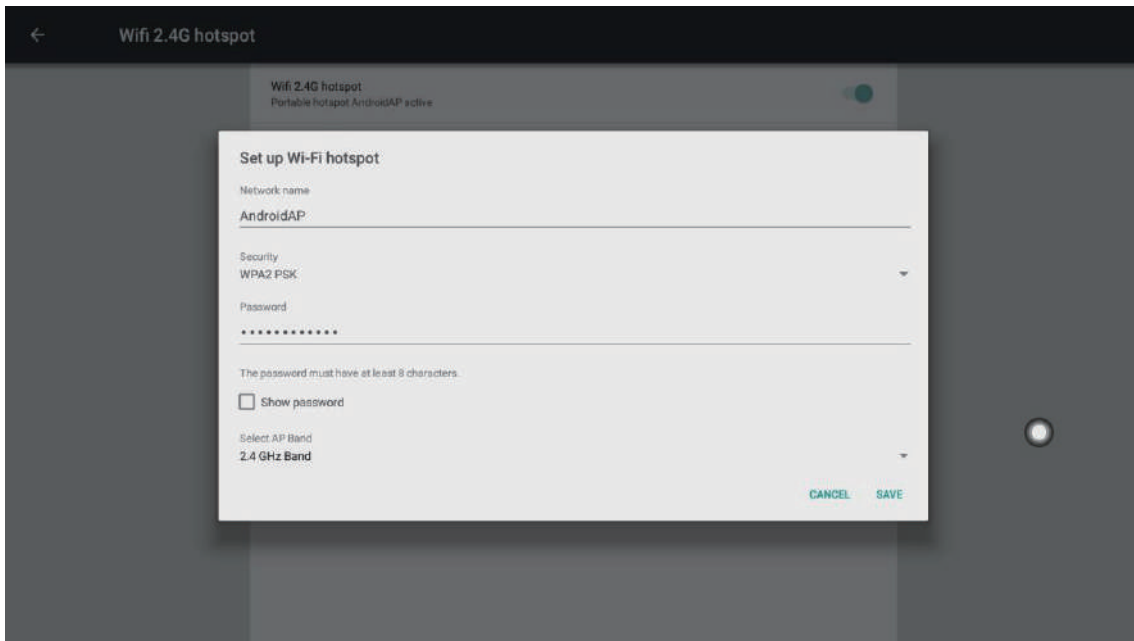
Wifi 2.4G hotspot

Wifi 2.4G hotspot
Portable hotspot AndroidAP active

Set up Wi-Fi hotspot

Network name
AndroidAP

Security
WPA2 PSK

Password
•••••••••••••

The password must have at least 8 characters.

Show password

Select AP Band
2.4 GHz Band

CANCEL SAVE